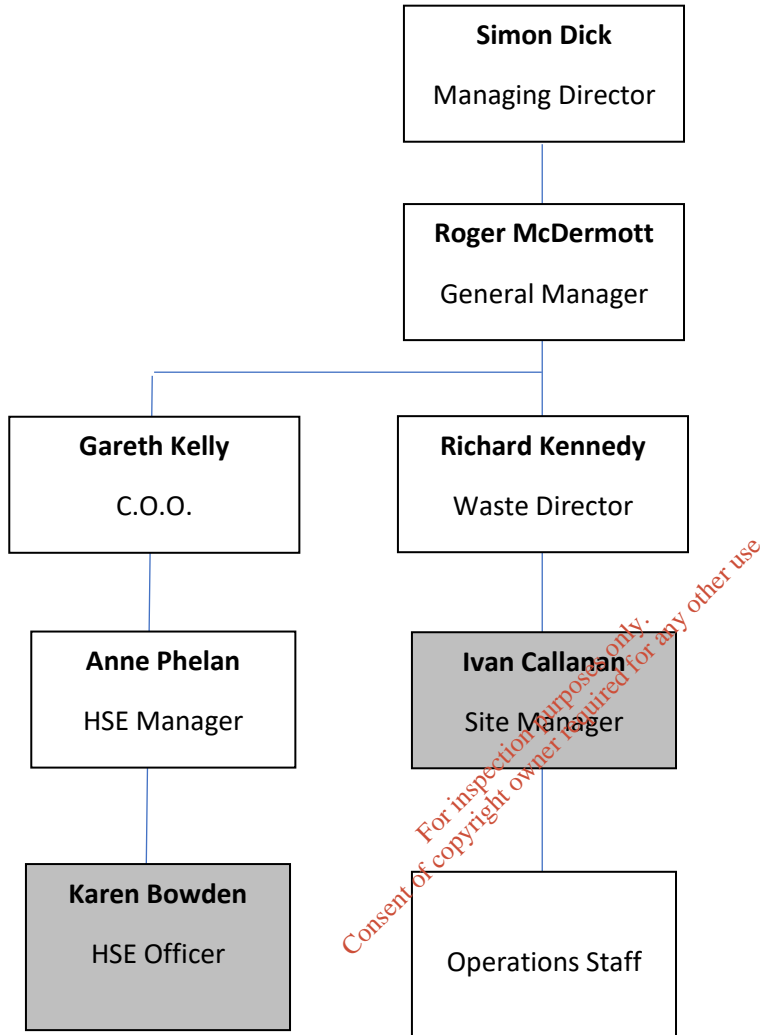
**Simon Dick**
Managing Director

**Roger McDermott**
General Manager

**Gareth Kelly**
C.O.O.

**Richard Kennedy**
Waste Director

**Anne Phelan**
HSE Manager

**Ivan Callanan**
Site Manager

**Karen Bowden**
HSE Officer

Operations Staff

For inspection purposes only.
Consent of copyright owner required for any other use